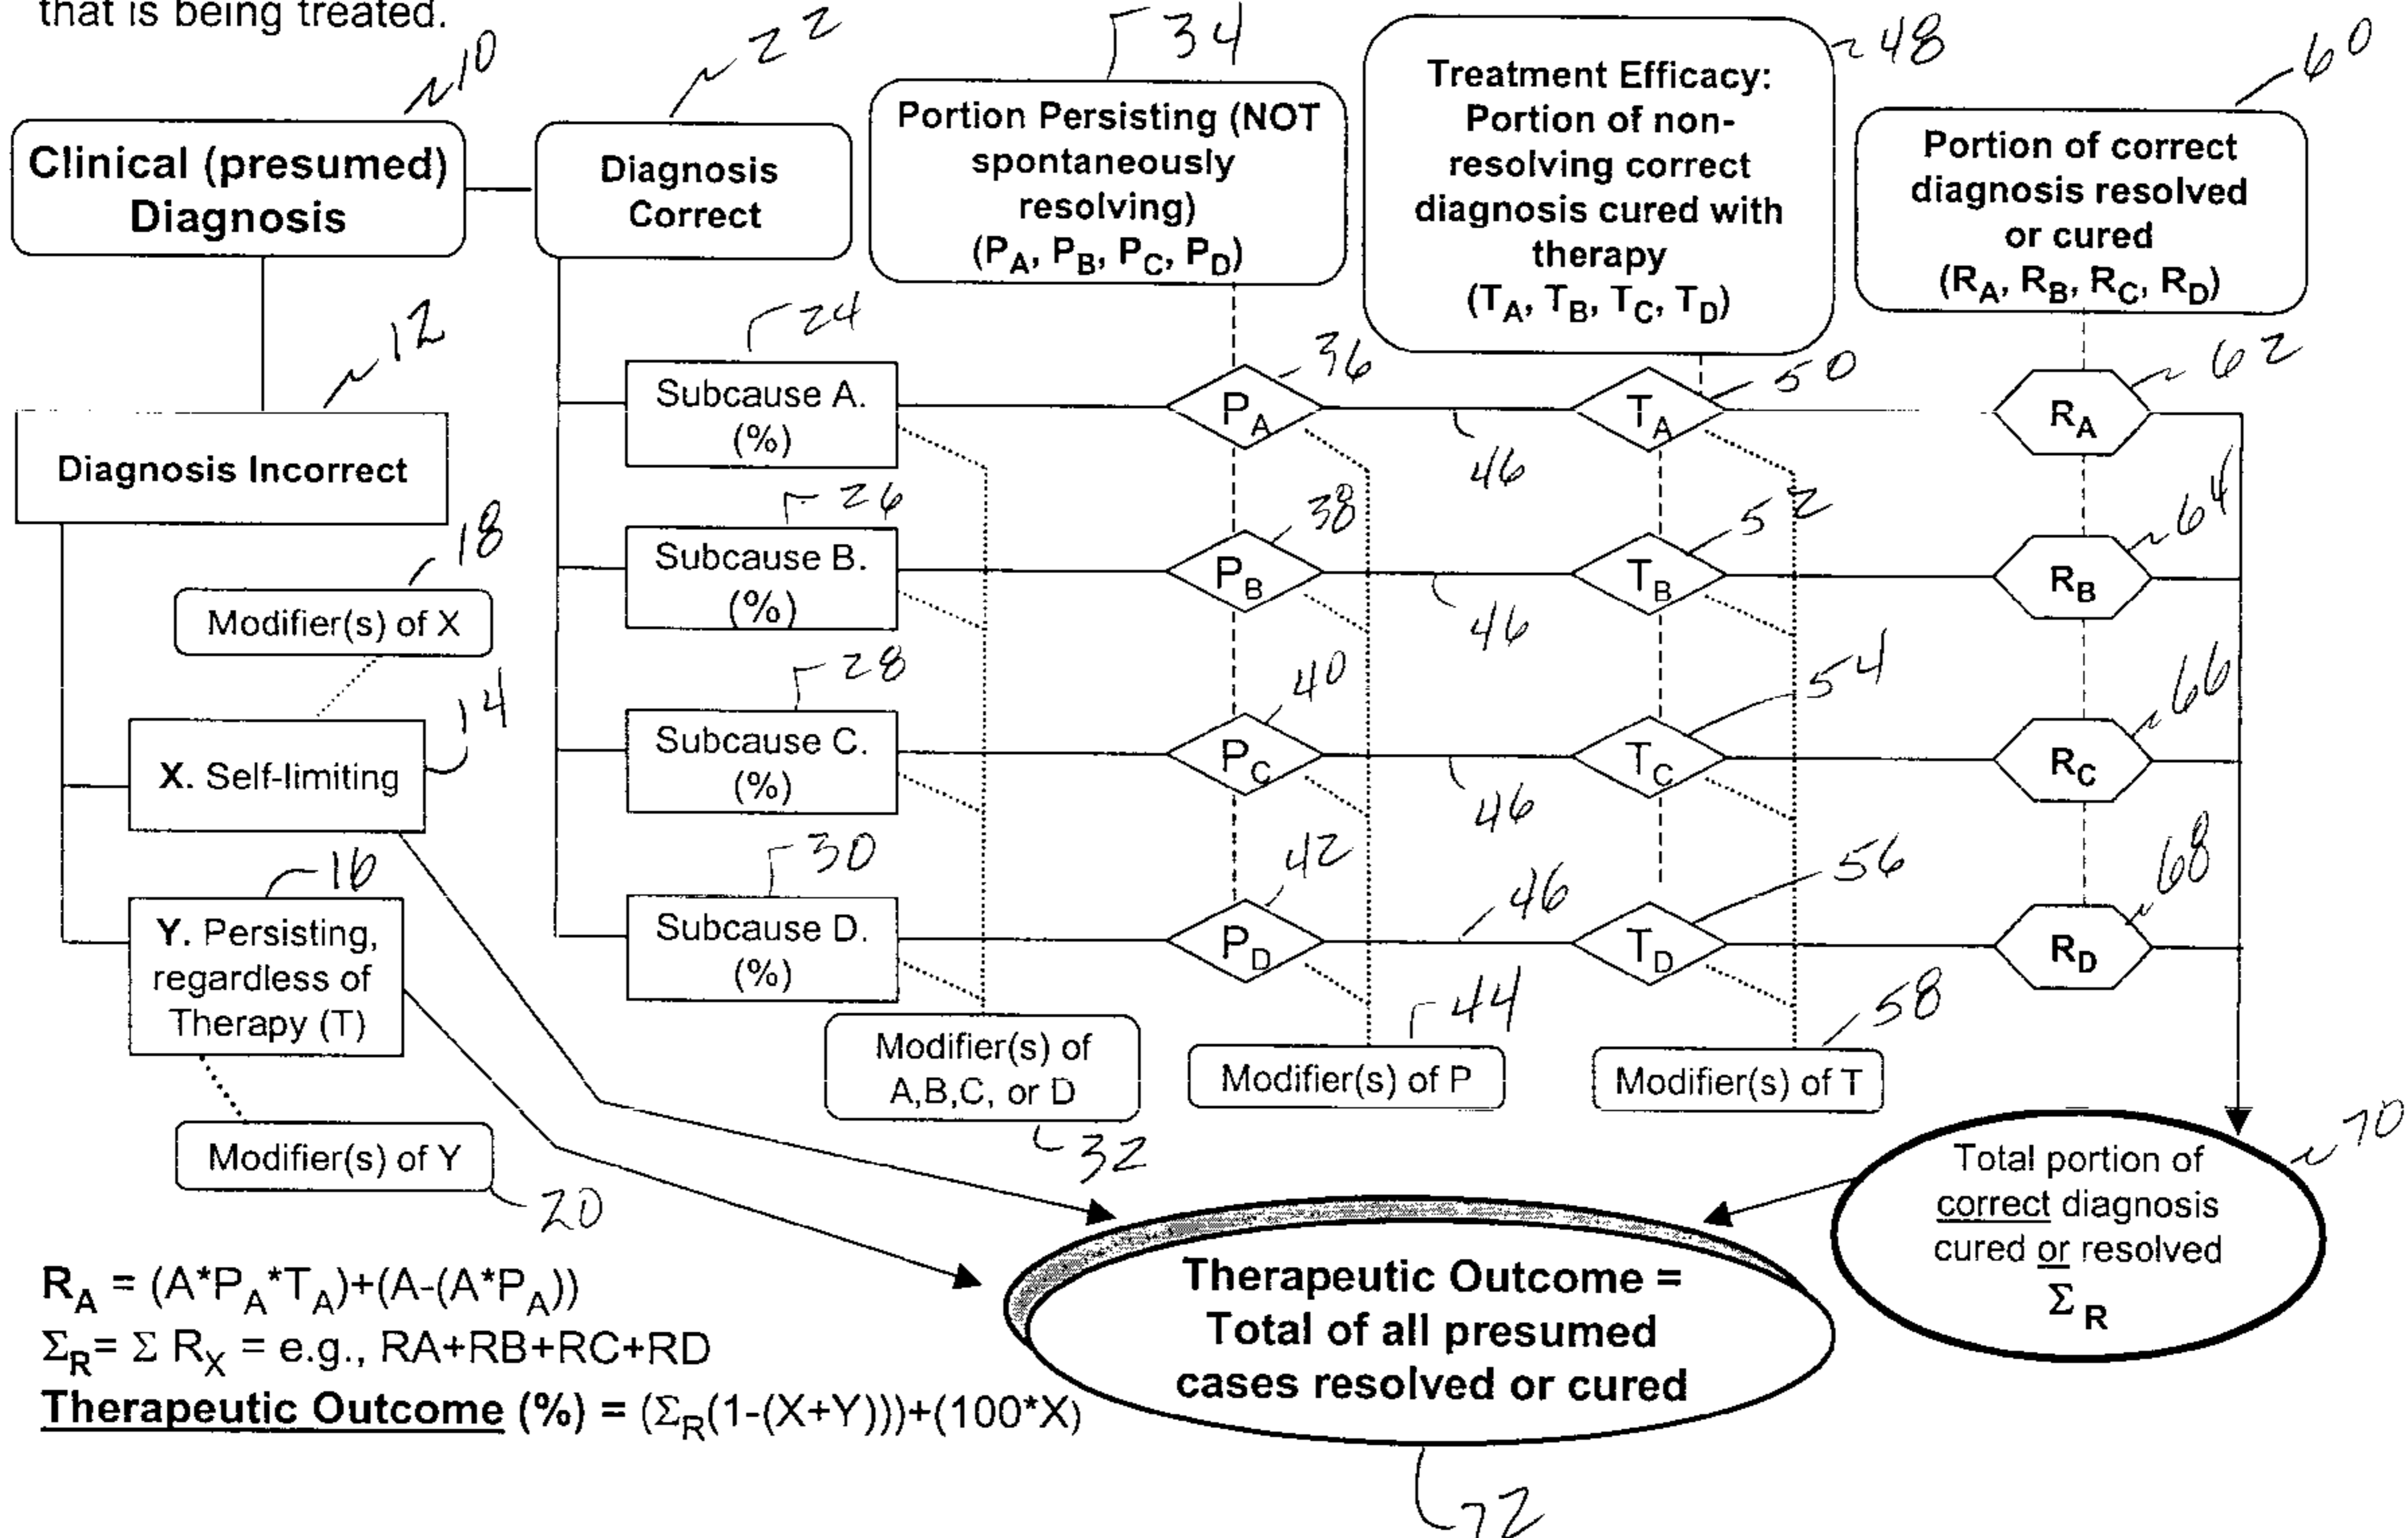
that is being treated.

10
Clinical (presumed) Diagnosis

22
Diagnosis Correct

34
Portion Persisting (NOT spontaneously resolving) ($P_A$, $P_B$, $P_C$, $P_D$)

48
Treatment Efficacy: Portion of non-resolving correct diagnosis cured with therapy ($T_A$, $T_B$, $T_C$, $T_D$)

60
Portion of correct diagnosis resolved or cured ($R_A$, $R_B$, $R_C$, $R_D$)

12
Diagnosis Incorrect

18
Modifier(s) of X

14
X. Self-limiting

16
Y. Persisting, regardless of Therapy (T)

Modifier(s) of Y
20

24
Subcause A. (%)

26
Subcause B. (%)

28
Subcause C. (%)

30
Subcause D. (%)

Modifier(s) of A,B,C, or D
32

36 $P_A$
38 $P_B$
40 $P_C$
42 $P_D$

46
46
46
46

44
Modifier(s) of P

50 $T_A$
52 $T_B$
54 $T_C$
56 $T_D$

58
Modifier(s) of T

62 $R_A$
64 $R_B$
66 $R_C$
68 $R_D$

70
Total portion of correct diagnosis cured or resolved $\Sigma_R$

Therapeutic Outcome = Total of all presumed cases resolved or cured
72

$R_A = (A*P_A*T_A)+(A-(A*P_A))$
$\Sigma_R = \Sigma R_X$ = e.g., RA+RB+RC+RD
Therapeutic Outcome (%) = $(\Sigma_R(1-(X+Y)))+(100*X)$